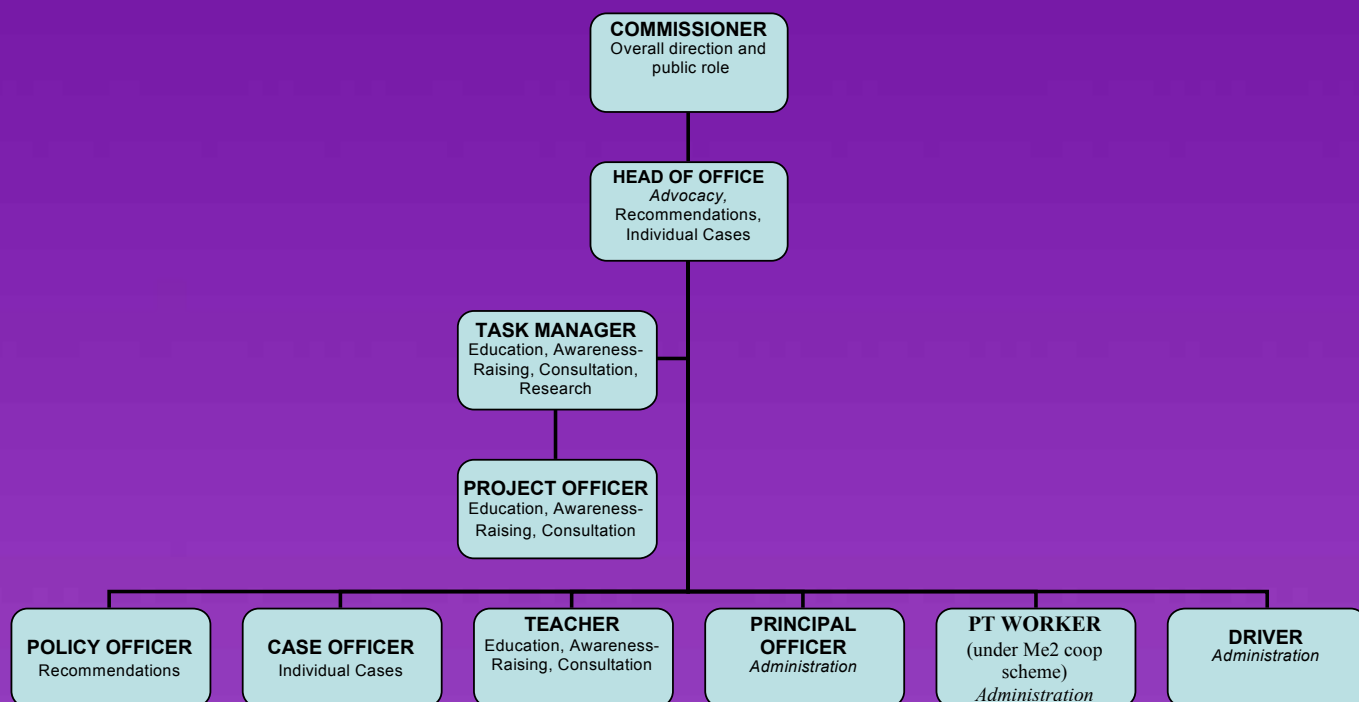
COMMISSIONER
Overall direction and public role

HEAD OF OFFICE
*Advocacy*, Recommendations, Individual Cases

TASK MANAGER
Education, Awareness-Raising, Consultation, Research

PROJECT OFFICER
Education, Awareness-Raising, Consultation

POLICY OFFICER
Recommendations

CASE OFFICER
Individual Cases

TEACHER
Education, Awareness-Raising, Consultation

PRINCIPAL OFFICER
*Administration*

PT WORKER
(under Me2 coop scheme)
*Administration*

DRIVER
*Administration*